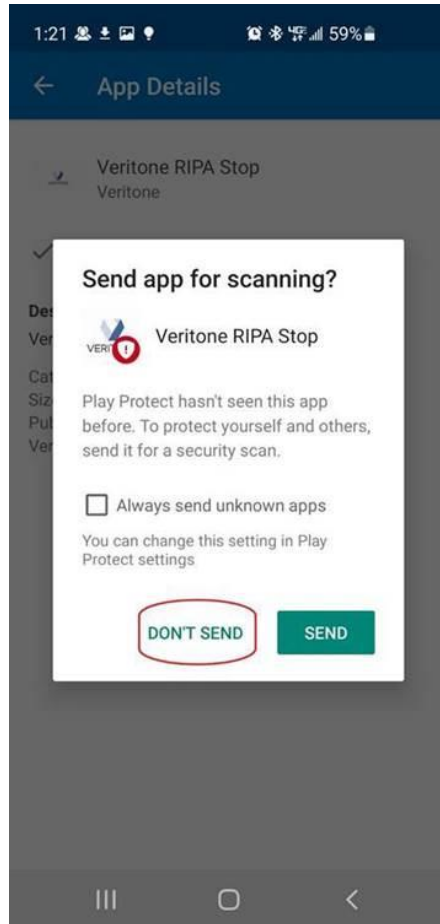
1:21 59%

App Details

Veritone RIPA Stop
Veritone

De
Ver

Cat
Siz
Pul
Ver

Send app for scanning?

VERIT

Veritone RIPA Stop

Play Protect hasn't seen this app before. To protect yourself and others, send it for a security scan.

Always send unknown apps

You can change this setting in Play Protect settings

DON'T SEND

SEND